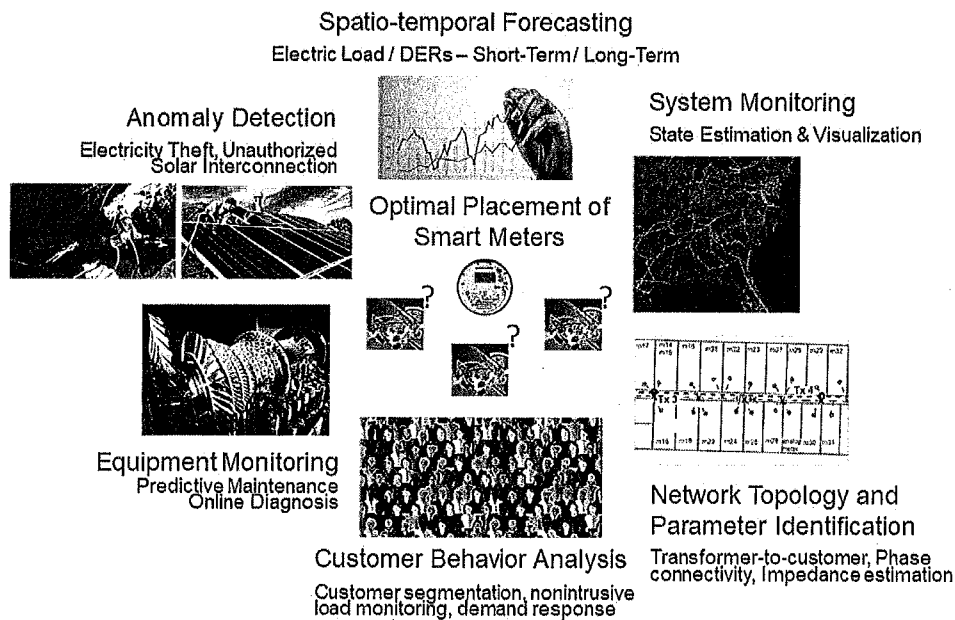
Spatio-temporal Forecasting
Electric Load / DERs – Short-Term / Long-Term

Anomaly Detection
Electricity Theft, Unauthorized Solar Interconnection

System Monitoring
State Estimation & Visualization

Optimal Placement of Smart Meters

?
?
?

Equipment Monitoring
Predictive Maintenance Online Diagnosis

Network Topology and Parameter Identification
Transformer-to-customer, Phase connectivity, Impedance estimation

Customer Behavior Analysis
Customer segmentation, nonintrusive load monitoring, demand response